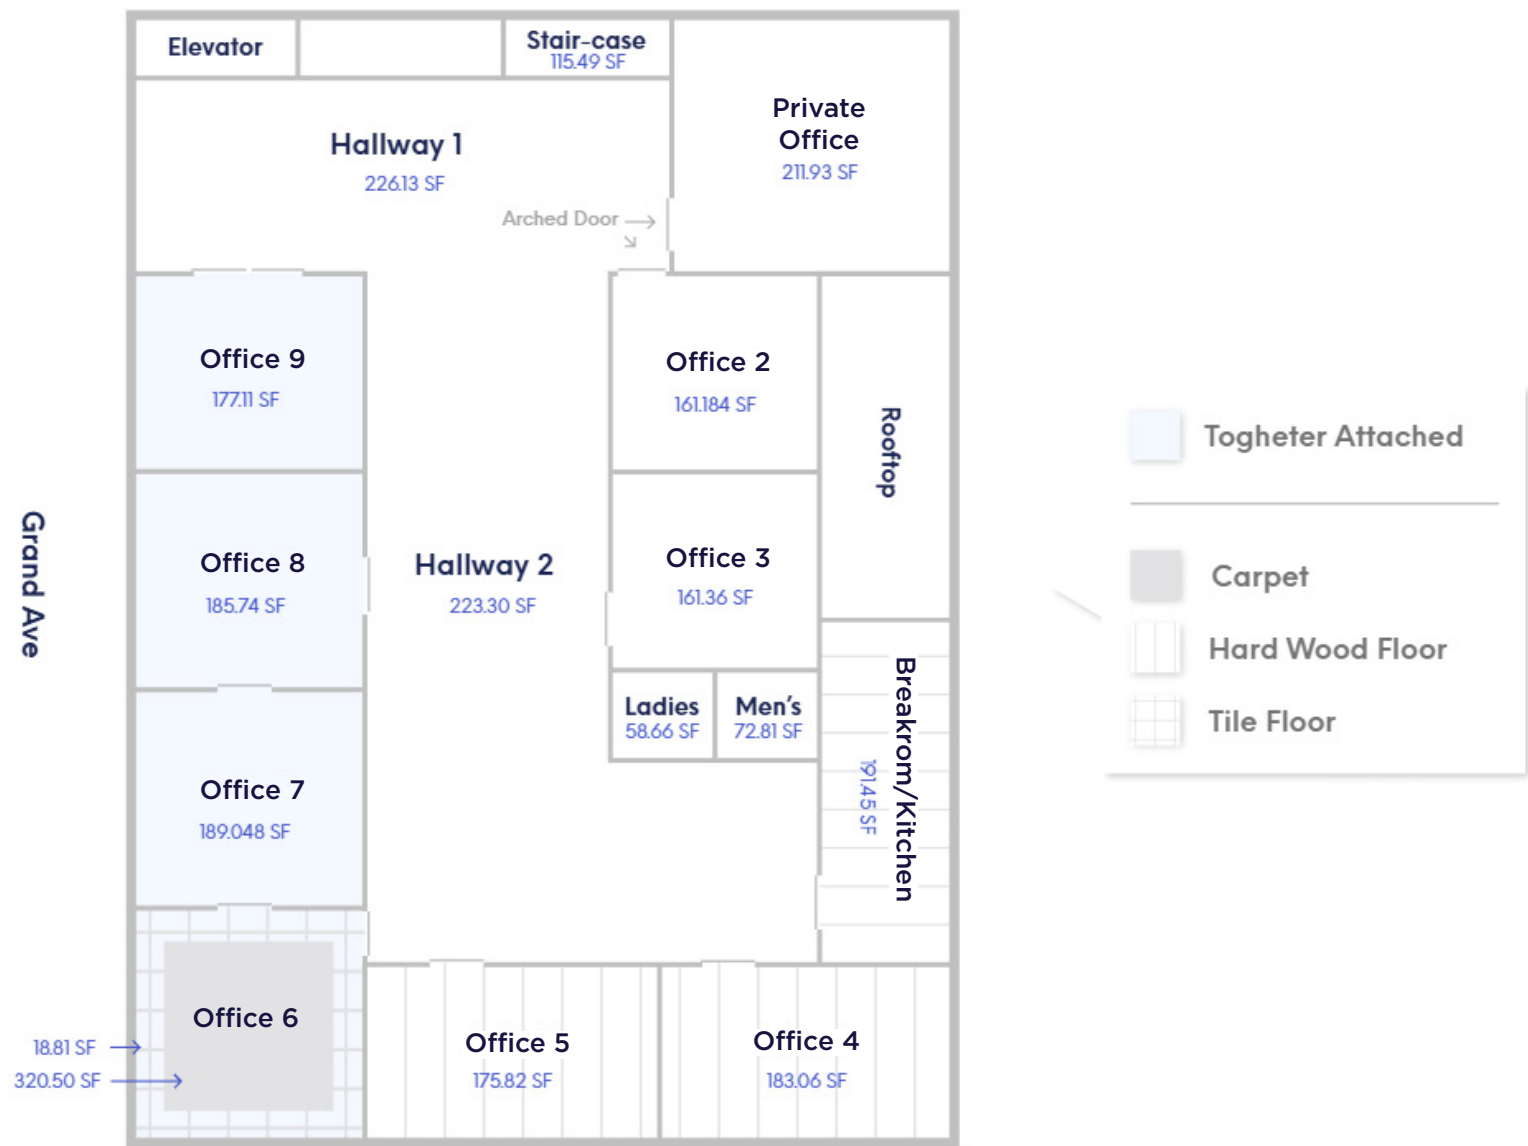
Elevator

Stair-case
115.49 SF

Private Office
211.93 SF

Hallway 1
226.13 SF

Arched Door

Office 9
177.11 SF

Office 2
161.184 SF

Rooftop

Grand Ave

Office 8
185.74 SF

Hallway 2
223.30 SF

Office 3
161.36 SF

Ladies
58.66 SF

Men's
72.81 SF

Breakrom/Kitchen
191.45 SF

Office 7
189.048 SF

Office 6

18.81 SF
320.50 SF

Office 5
175.82 SF

Office 4
183.06 SF

Togheter Attached

Carpet

Hard Wood Floor

Tile Floor